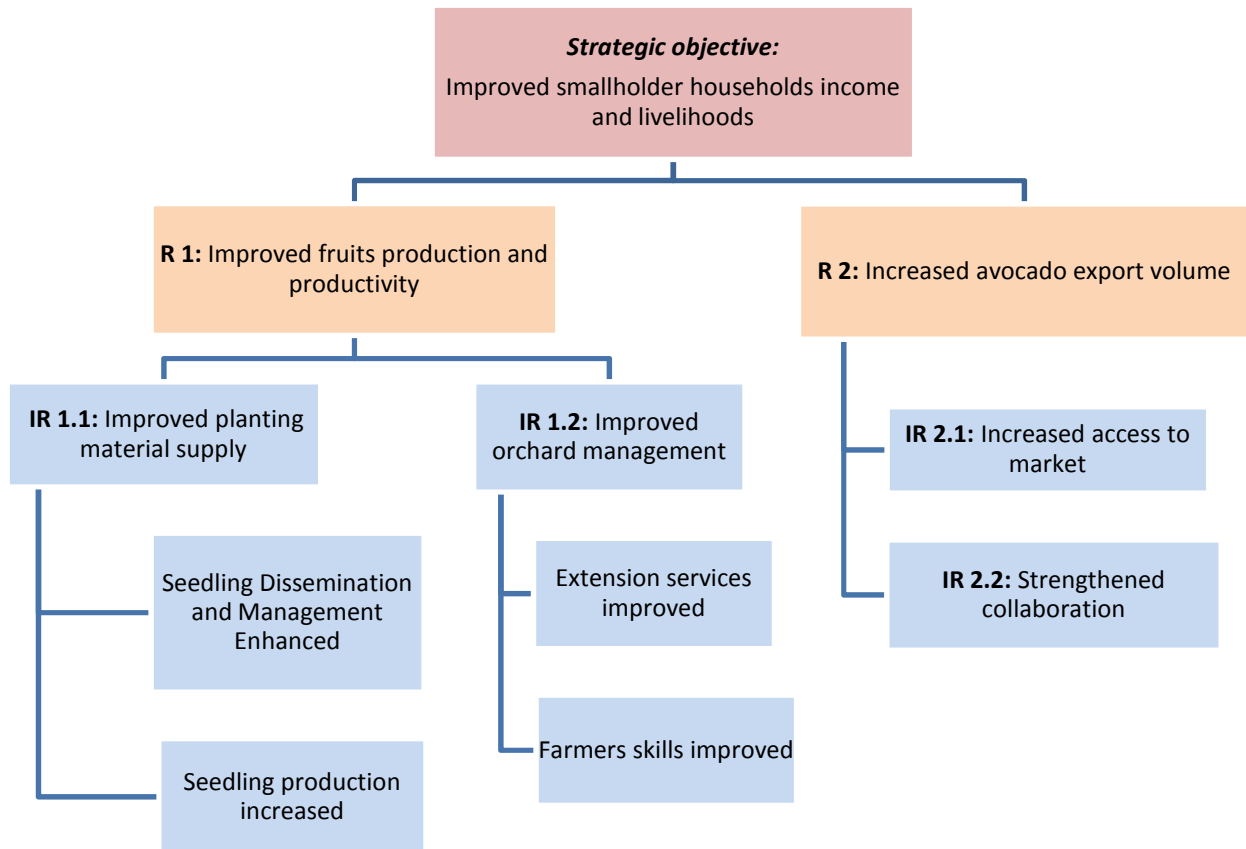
**Strategic objective:**
Improved smallholder households income and livelihoods

**R 1:** Improved fruits production and productivity

**R 2:** Increased avocado export volume

**IR 1.1:** Improved planting material supply

**IR 1.2:** Improved orchard management

**IR 2.1:** Increased access to market

Seedling Dissemination and Management Enhanced

Extension services improved

**IR 2.2:** Strengthened collaboration

Seedling production increased

Farmers skills improved